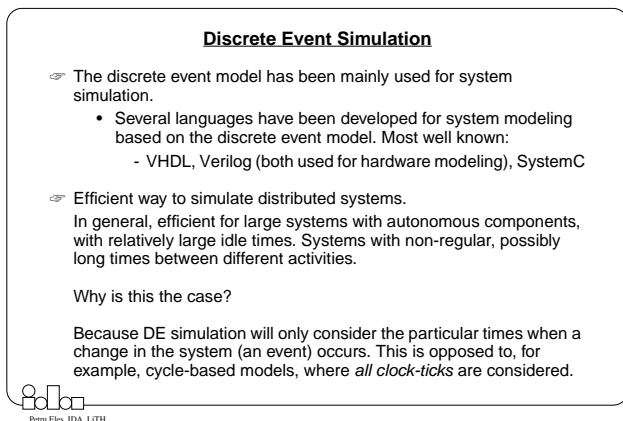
**Discrete Event Simulation**

☞ The discrete event model has been mainly used for system simulation.

• Several languages have been developed for system modeling based on the discrete event model. Most well known:

- VHDL, Verilog (both used for hardware modeling), SystemC

☞ Efficient way to simulate distributed systems.

In general, efficient for large systems with autonomous components, with relatively large idle times. Systems with non-regular, possibly long times between different activities.

Why is this the case?

Because DE simulation will only consider the particular times when a change in the system (an event) occurs. This is opposed to, for example, cycle-based models, where *all clock-ticks* are considered.

Petru Eles, IDA, LiTH